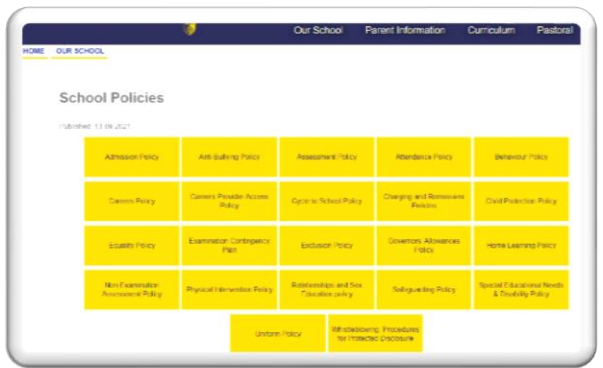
Our School Parent Information Curriculum Pastoral

HOME OUR SCHOOL

School Policies

Published 11.09.2021

| Admission Policy | Anti-Bullying Policy | Assessment Policy | Attendance Policy | Behaviour Policy |
|---|---|---|---|---|
| Careers Policy | Careers Provider Access Policy | Cycle to School Policy | Charging and Remissions Policies | Child Protection Policy |
| Equality Policy | Examination Contingency Plan | Exclusion Policy | Governors' Allowances Policy | Home Learning Policy |
| Non Examination Assessment Policy | Physical Intervention Policy | Relationships and Sex Education policy | Safeguarding Policy | Special Educational Needs & Disability Policy |
| Uniform Policy | Whistleblowing: Procedures for Protected Disclosure | | | |